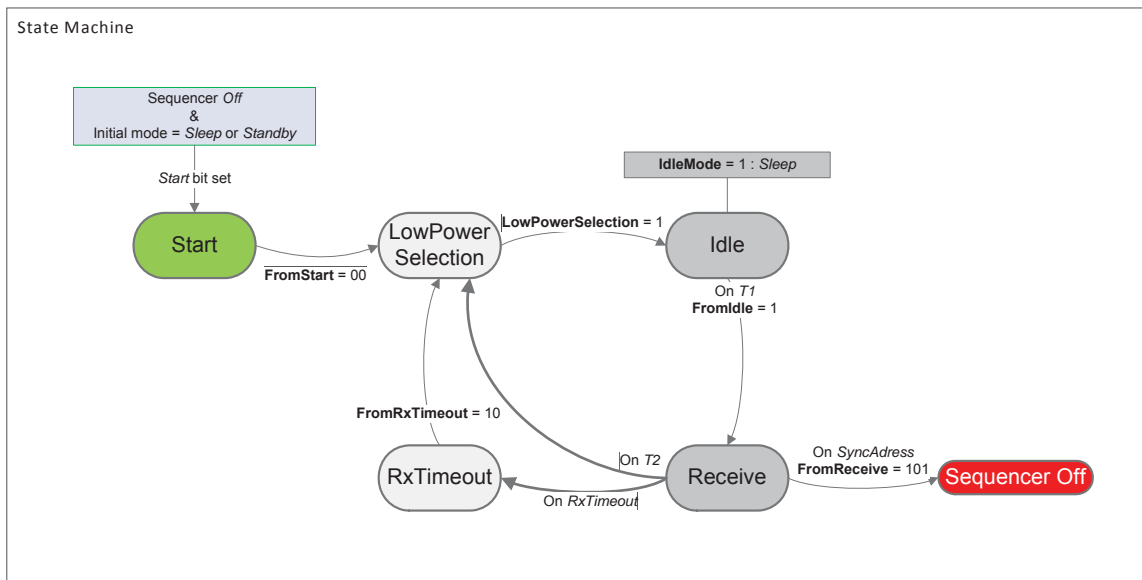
State Machine

Sequencer *Off*
&
Initial mode = *Sleep* or *Standby*

*Start* bit set

Start

LowPower Selection

**FromStart** = 00

**LowPowerSelection** = 1

**IdleMode** = 1 : *Sleep*

Idle

On *T1*
**FromIdle** = 1

**FromRxTimeout** = 10

On *T2*

RxTimeout

Receive

On *RxTimeout*

On *SyncAdress*
**FromReceive** = 101

Sequencer Off